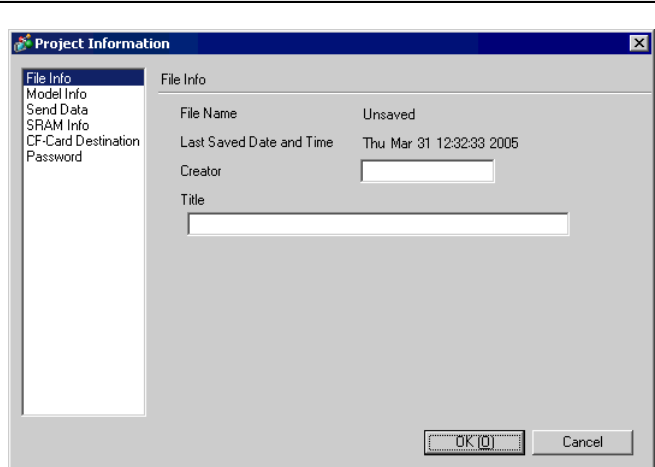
Project Information

File Info
Model Info
Send Data
SRAM Info
CF-Card Destination
Password

File Info

File Name Unsaved

Last Saved Date and Time Thu Mar 31 12:32:33 2005

Creator

Title

OK (O)
Cancel